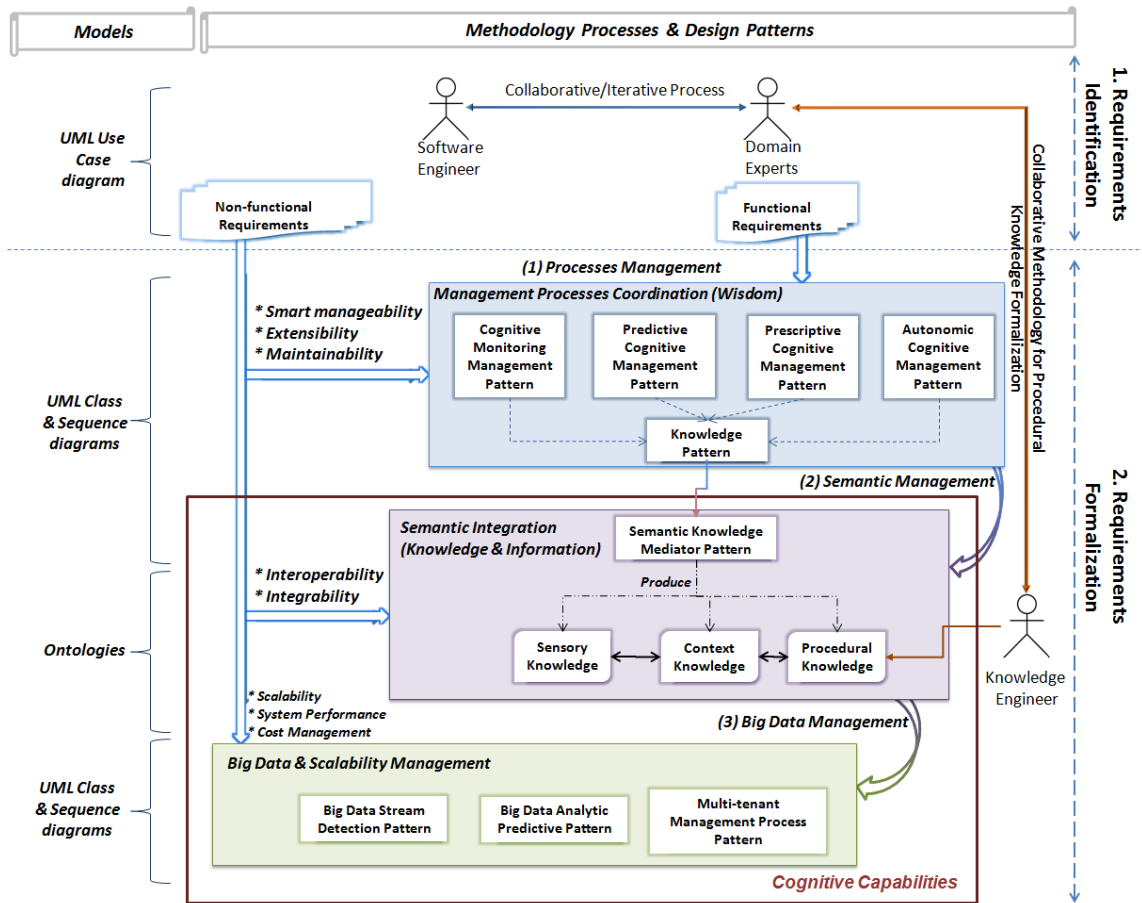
Models

Methodology Processes & Design Patterns

1. Requirements Identification

UML Use Case diagram

Collaborative/Iterative Process

Software Engineer

Domain Experts

Collaborative Methodology for Procedural Knowledge Formalization

Non-functional Requirements

Functional Requirements

(1) Processes Management

Management Processes Coordination (Wisdom)

* Smart manageability
* Extensibility
* Maintainability

UML Class & Sequence diagrams

Cognitive Monitoring Management Pattern

Predictive Cognitive Management Pattern

Prescriptive Cognitive Management Pattern

Autonomic Cognitive Management Pattern

Knowledge Pattern

(2) Semantic Management

2. Requirements Formalization

Semantic Integration (Knowledge & Information)

Semantic Knowledge Mediator Pattern

* Interoperability
* Integrability

Produce

Ontologies

Sensory Knowledge

Context Knowledge

Procedural Knowledge

Knowledge Engineer

* Scalability
* System Performance
* Cost Management

(3) Big Data Management

UML Class & Sequence diagrams

Big Data & Scalability Management

Big Data Stream Detection Pattern

Big Data Analytic Predictive Pattern

Multi-tenant Management Process Pattern

Cognitive Capabilities